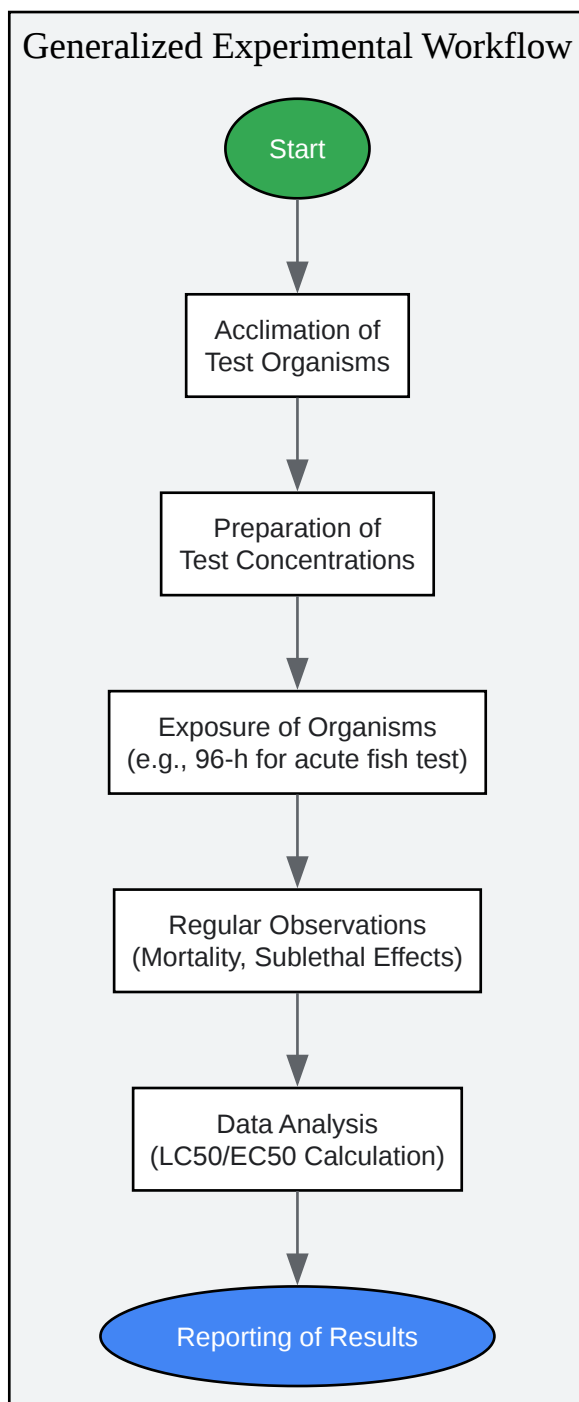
Generalized Experimental Workflow

Start

Acclimation of Test Organisms

Preparation of Test Concentrations

Exposure of Organisms (e.g., 96-h for acute fish test)

Regular Observations (Mortality, Sublethal Effects)

Data Analysis (LC50/EC50 Calculation)

Reporting of Results